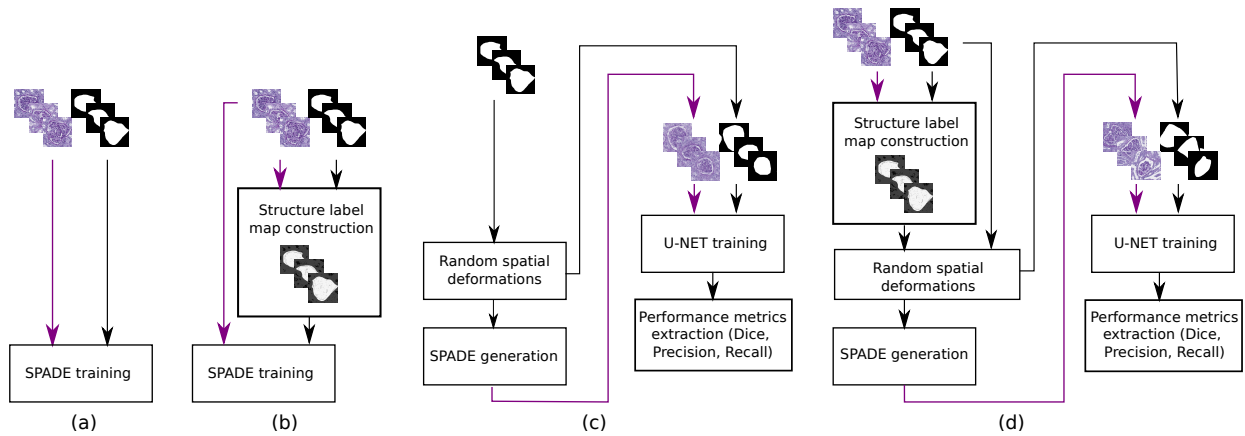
SPADE training

(a)

Structure label map construction

SPADE training

(b)

Random spatial deformations

SPADE generation

U-NET training

Performance metrics extraction (Dice, Precision, Recall)

(c)

Structure label map construction

Random spatial deformations

SPADE generation

U-NET training

Performance metrics extraction (Dice, Precision, Recall)

(d)